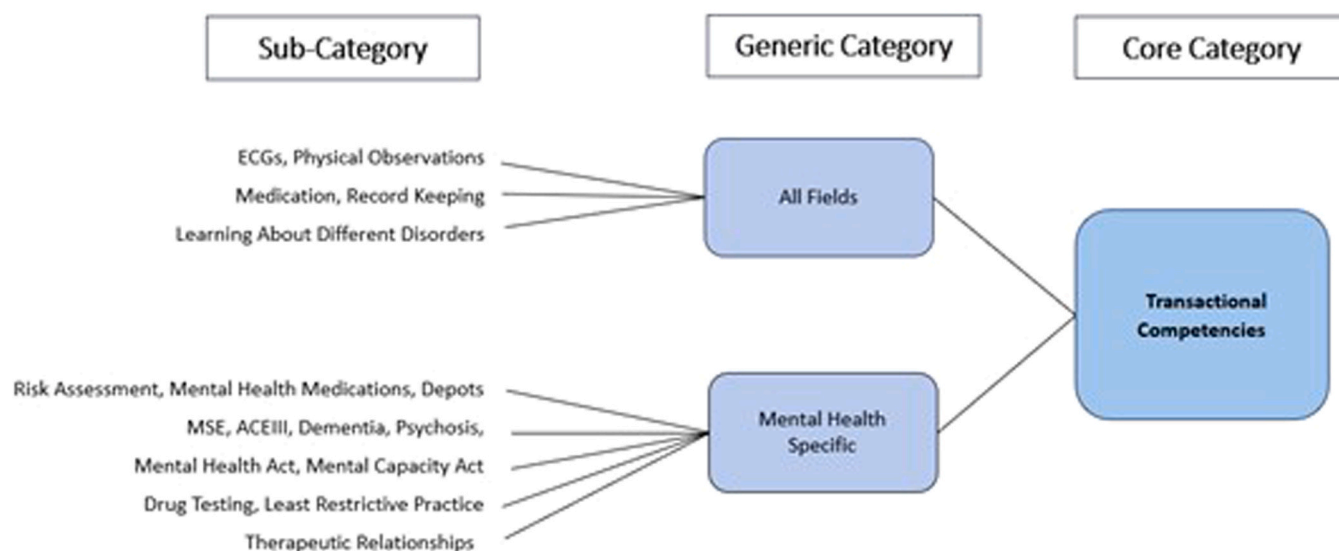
Sub-Category

Generic Category

Core Category

ECGs, Physical Observations
Medication, Record Keeping
Learning About Different Disorders

All Fields

Transactional Competencies

Risk Assessment, Mental Health Medications, Depots
MSE, ACEIII, Dementia, Psychosis,
Mental Health Act, Mental Capacity Act
Drug Testing, Least Restrictive Practice
Therapeutic Relationships

Mental Health Specific